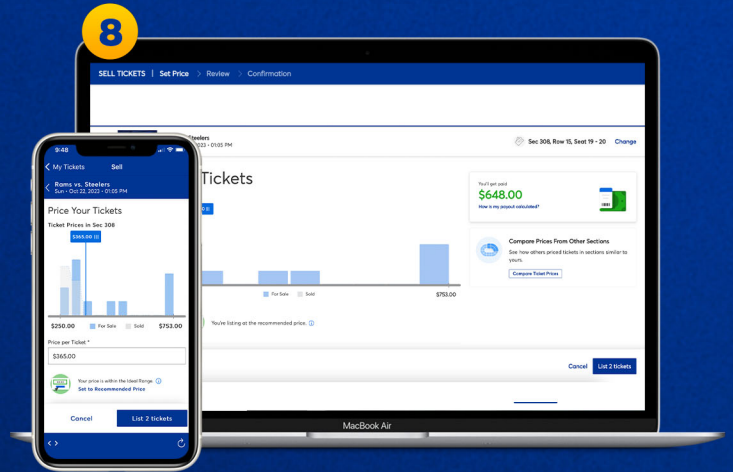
8

SELL TICKETS | Set Price > Review > Confirmation

Steelers
2023 • 01:05 PM

Sec 308, Row 15, Seat 19 - 20 Change

Tickets

You'll get paid
$648.00
How is my payout calculated?

Compare Prices From Other Sections
See how others priced tickets in sections similar to yours.
Compare Ticket Prices

For Sale Sold
$753.00

You're listing at the recommended price.

Cancel List 2 tickets

MacBook Air

9:48

< My Tickets Sell

< Rams vs. Steelers
Sun • Oct 22, 2023 • 01:05 PM

Price Your Tickets

Ticket Prices in Sec 308

$365.00

$250.00 For Sale Sold $753.00

Price per Ticket *
$365.00

Your price is within the Ideal Range.
Set to Recommended Price

Cancel List 2 tickets